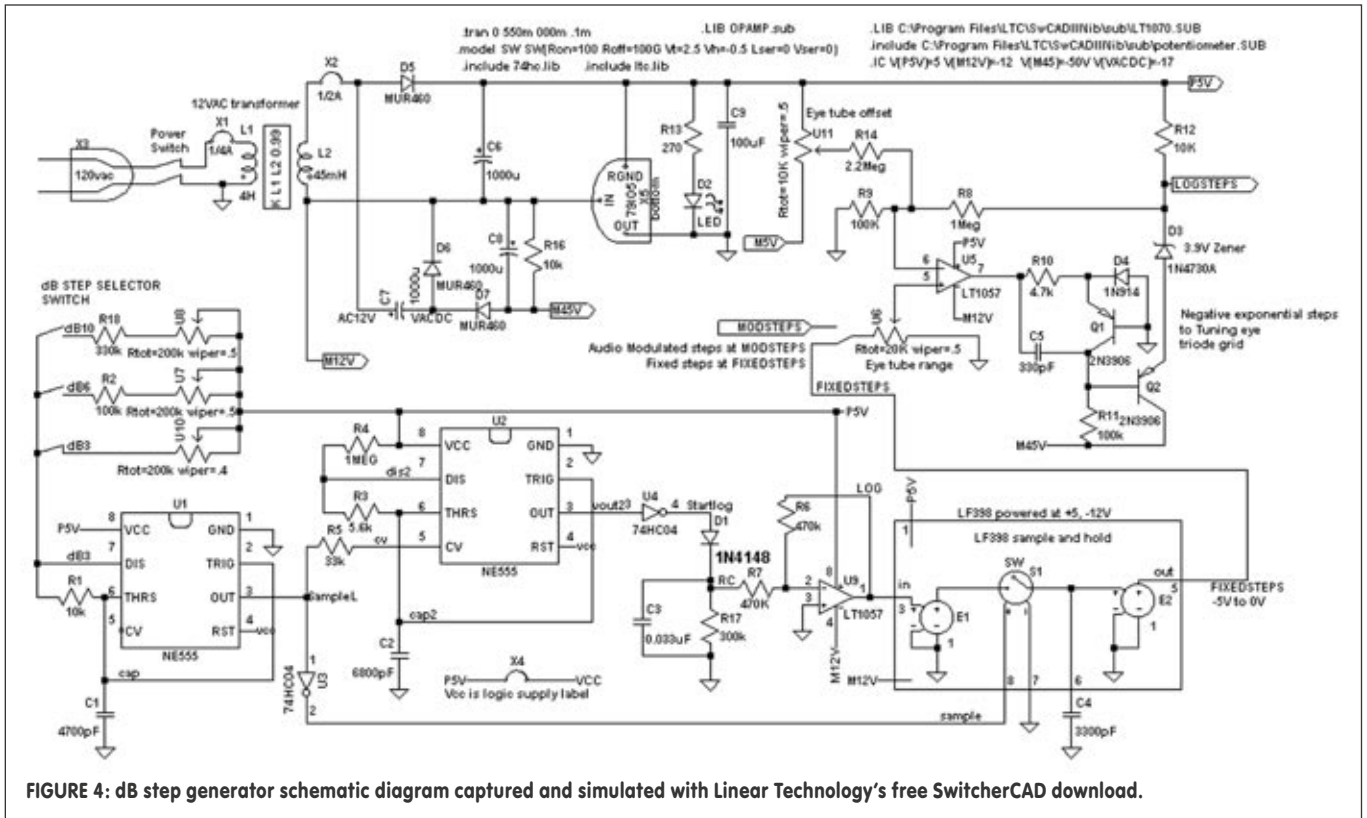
.tran 0 550m 000m .1m
.model SW SW(Ron=100 Roff=100G Vt=2.5 Vh=-0.5 Lser=0 Vser=0)
.include 74hc.lib
.include ltc.lib
.LIB OPAMP.sub
.LIB C:\Program Files\LTC\SwCADIII\lib\sub\LT1070.SUB
.include C:\Program Files\LTC\SwCADIII\lib\sub\potentiometer.SUB
.IC V(P5V)=5 V(M12V)=-12 V(M45)=-50V V(VACDC)=-17

X3
120vac
Power Switch
12VAC transformer
X1
1/4A
L1
4H
K L1 L2 0.99
X2
1/2A
L2
45mH
D5
MUR460
C6
1000u
D6
MUR460
C7
1000u
AC12V
VACDC
D7
MUR460
C8
1000u
R16
10k
M45V
M12V
RGND
IN
OUT
7805
R13
270
D2
LED
C9
100uF
U11
Rtot=10K wiper=.5
Eye tube offset
R14
2.2Meg
M5V
R9
100K
R8
1Meg
R12
10K
P5V
LOGSTEPS
D3
3.9V Zener
1N4730A
P5V
U5
LT1057
M12V
R10
4.7k
D4
1N914
Q1
2N3906
C5
330pF
Q2
2N3906
R11
100k
M45V
Negative exponential steps to Tuning eye triode grid
MODSTEPS
U6
Rtot=20K wiper=.5
Eye tube range
Audio Modulated steps at MODSTEPS
Fixed steps at FIXEDSTEPS
FIXEDSTEPS

dB STEP SELECTOR SWITCH
dB10
R18
330k
U8
Rtot=200k wiper=.5
dB6
R2
100k
U7
Rtot=200k wiper=.5
dB3
U10
Rtot=200k wiper=.4

P5V
R4
1MEG
dis2
R3
5.6k
R5
33k
cv
U2
VCC
GND
DIS
TRIG
THRS
OUT
CV
RST
NE555
vout2
vcc
C2
6800pF
cap2
U4
74HC04
Startlog
D1
1N4148
RC
R7
470K
C3
0.033uF
R17
300k
R6
470k
LOG
U9
LT1057
M12V
P5V
LF398 powered at +5, -12V
LF398 sample and hold
in
E1
SW
S1
out
E2
FIXEDSTEPS
-5V to 0V
M12V
C4
3300pF
sample

U1
P5V
VCC
GND
DIS
TRIG
THRS
OUT
CV
RST
NE555
dB3
R1
10k
cap
C1
4700pF
sampleL
vcc
U3
74HC04
P5V
X4
VCC
Vcc is logic supply label

FIGURE 4: dB step generator schematic diagram captured and simulated with Linear Technology's free SwitcherCAD download.